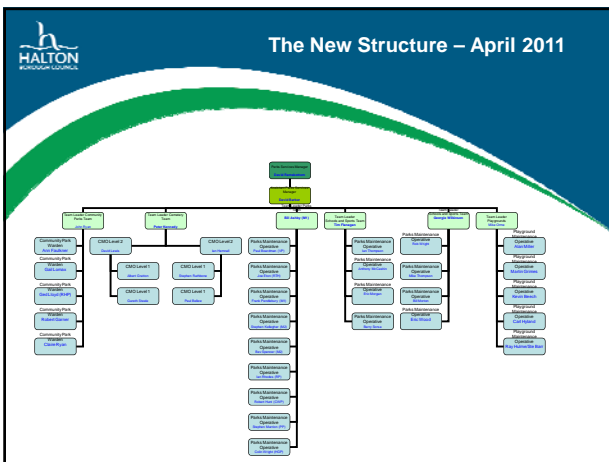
HALTON BOROUGH COUNCIL

The New Structure – April 2011

Parks Services Manager
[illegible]

Manager
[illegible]

Team Leader Community Parks Team
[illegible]

Community Park Warden
Alan Faulkner

Community Park Warden
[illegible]

Community Park Warden
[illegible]

Community Park Warden
Robert Gabriel

Community Park Warden
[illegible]

Team Leader Cemetery Team
Peter Kennedy

CMO Level 2
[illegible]

CMO Level 2
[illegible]

CMO Level 1
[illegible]

CMO Level 1
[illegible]

CMO Level 1
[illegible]

CMO Level 1
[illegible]

Bill Ashby (W)

Parks Maintenance Operative
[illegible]

Parks Maintenance Operative
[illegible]

Parks Maintenance Operative
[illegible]

Parks Maintenance Operative
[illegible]

Parks Maintenance Operative
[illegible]

Parks Maintenance Operative
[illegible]

Parks Maintenance Operative
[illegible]

Parks Maintenance Operative
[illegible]

Parks Maintenance Operative
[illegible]

Team Leader Schools and Sports Team
Tim Rangan

Parks Maintenance Operative
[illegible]

Parks Maintenance Operative
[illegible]

Parks Maintenance Operative
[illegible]

Parks Maintenance Operative
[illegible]

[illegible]
Georgie Wilkinson

Parks Maintenance Operative
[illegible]

Parks Maintenance Operative
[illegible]

Parks Maintenance Operative
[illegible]

Parks Maintenance Operative
Eric Wood

Team Leader Playgrounds
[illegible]

Playground Maintenance Operative
Alan Miller

Playground Maintenance Operative
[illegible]

Playground Maintenance Operative
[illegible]

Playground Maintenance Operative
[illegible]

Playground Maintenance Operative
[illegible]